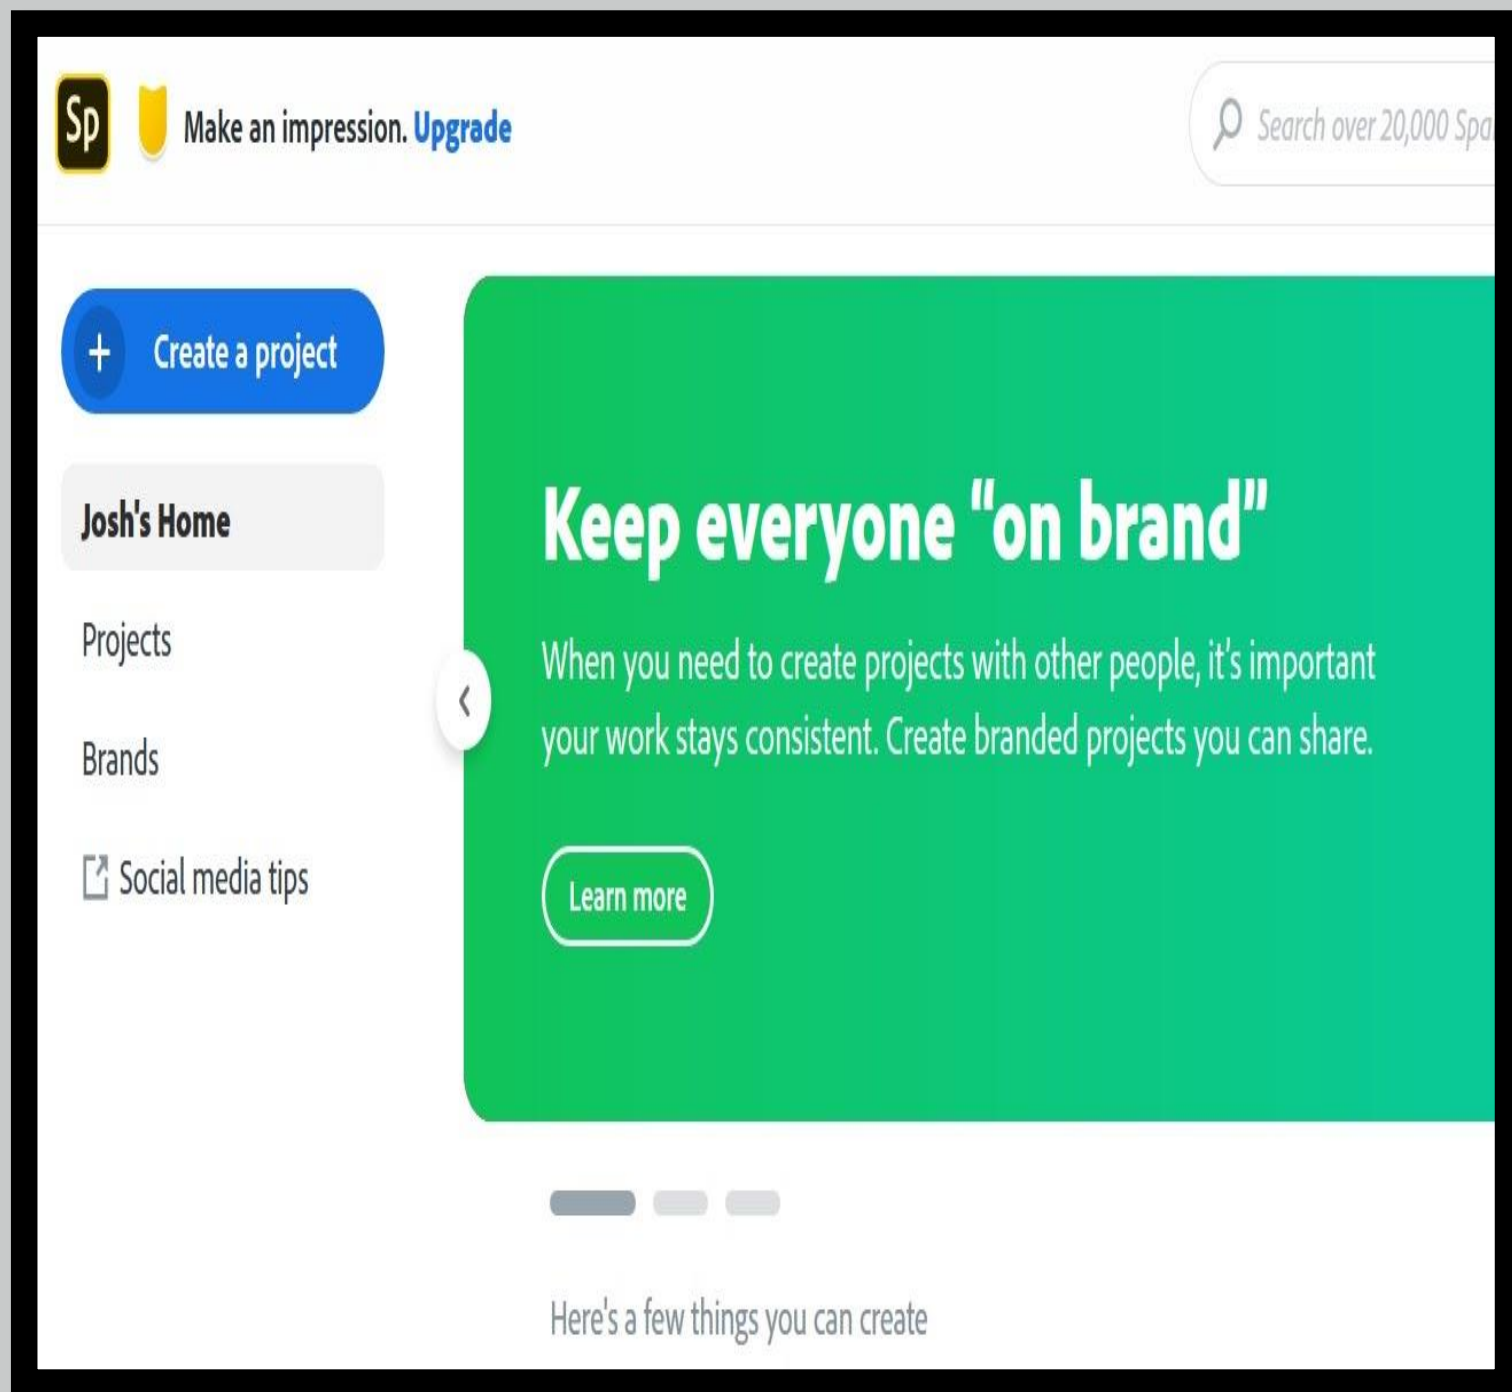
Sp

Make an impression. Upgrade

Search over 20,000 Spa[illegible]

+ Create a project

Josh's Home

Projects

Brands

Social media tips

Keep everyone "on brand"

When you need to create projects with other people, it's important your work stays consistent. Create branded projects you can share.

Learn more

Here's a few things you can create